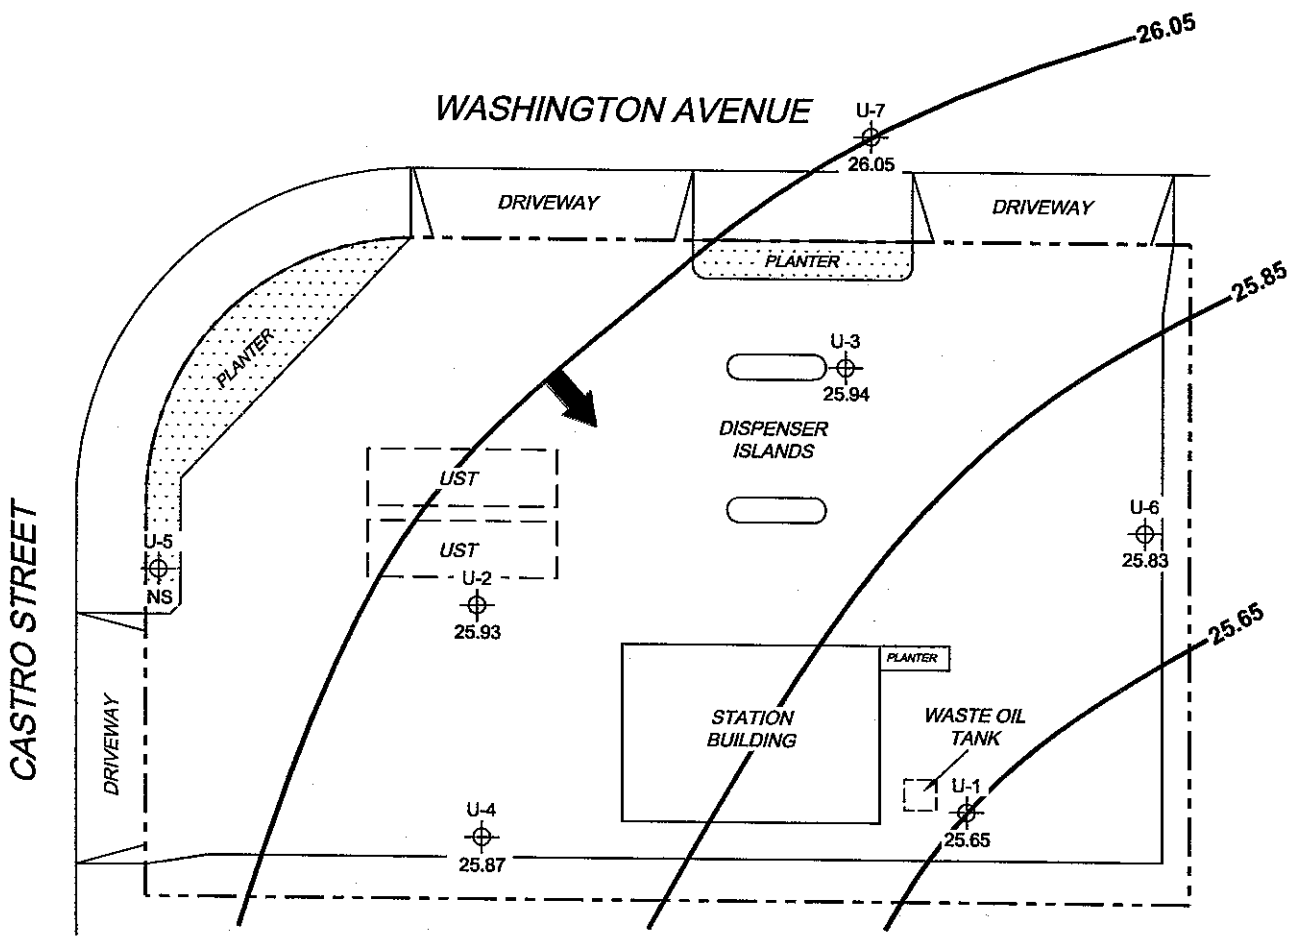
26.05

WASHINGTON AVENUE

U-7
26.05

DRIVEWAY

DRIVEWAY

PLANTER

25.85

PLANTER

U-3
25.94

DISPENSER ISLANDS

UST

UST

U-6
25.83

U-5
NS

U-2
25.93

CASTRO STREET

25.65

PLANTER

DRIVEWAY

STATION BUILDING

WASTE OIL TANK

U-1
25.65

U-4
25.87